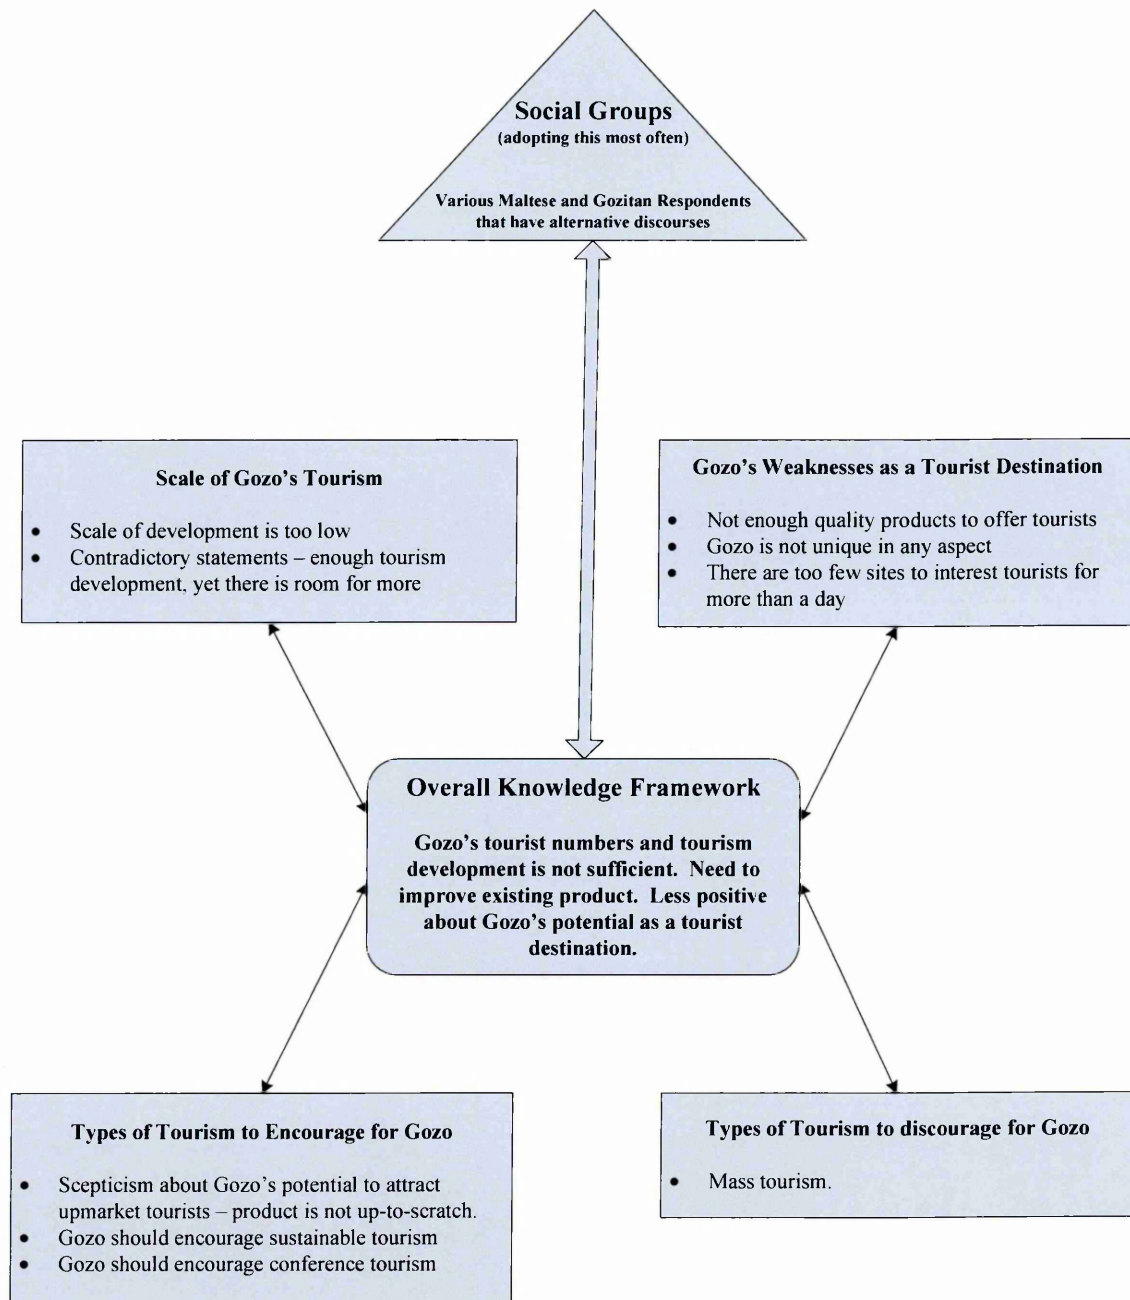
Social Groups
(adopting this most often)

Various Maltese and Gozitan Respondents that have alternative discourses

Scale of Gozo's Tourism

- Scale of development is too low
- Contradictory statements – enough tourism development, yet there is room for more

Gozo's Weaknesses as a Tourist Destination

- Not enough quality products to offer tourists
- Gozo is not unique in any aspect
- There are too few sites to interest tourists for more than a day

Overall Knowledge Framework

Gozo's tourist numbers and tourism development is not sufficient. Need to improve existing product. Less positive about Gozo's potential as a tourist destination.

Types of Tourism to Encourage for Gozo

- Scepticism about Gozo's potential to attract upmarket tourists – product is not up-to-scratch.
- Gozo should encourage sustainable tourism
- Gozo should encourage conference tourism

Types of Tourism to discourage for Gozo

- Mass tourism.